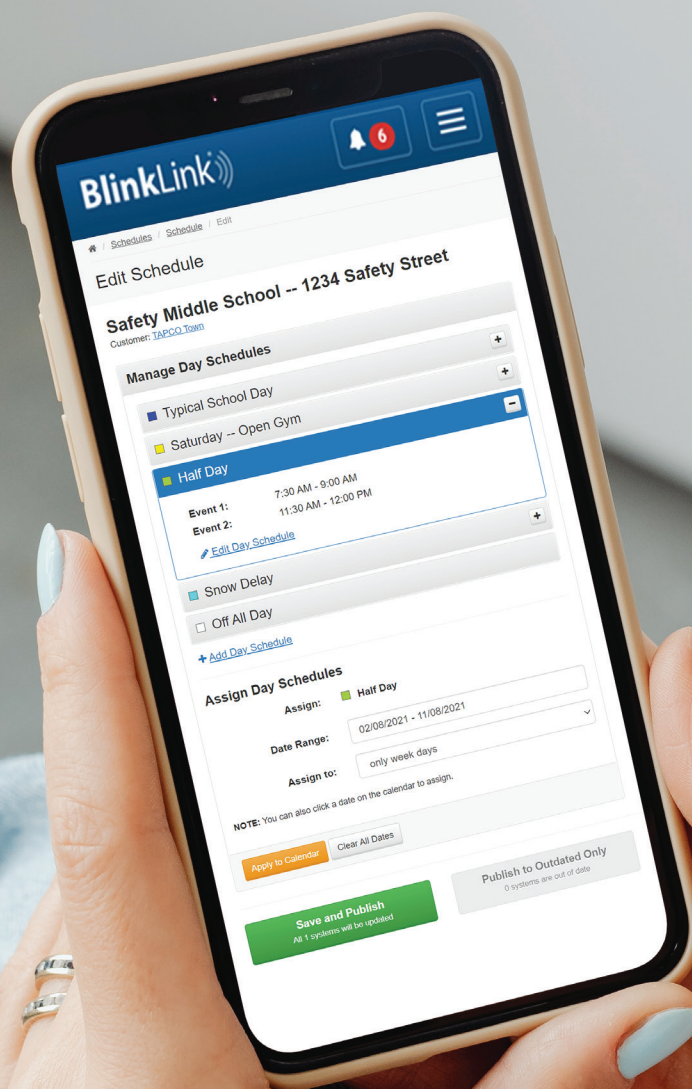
6

BlinkLink

Schedules / Schedule / Edit

Edit Schedule

Safety Middle School -- 1234 Safety Street
Customer: TAPCO Town

Manage Day Schedules

Typical School Day

Saturday -- Open Gym

Half Day

Event 1: 7:30 AM - 9:00 AM
Event 2: 11:30 AM - 12:00 PM

Edit Day Schedule

Snow Delay

Off All Day

+ Add Day Schedule

Assign Day Schedules

Assign: Half Day

Date Range: 02/08/2021 - 11/08/2021

Assign to: only week days

NOTE: You can also click a date on the calendar to assign.

Apply to Calendar
Clear All Dates

Save and Publish
All 1 systems will be updated

Publish to Outdated Only
0 systems are out of date